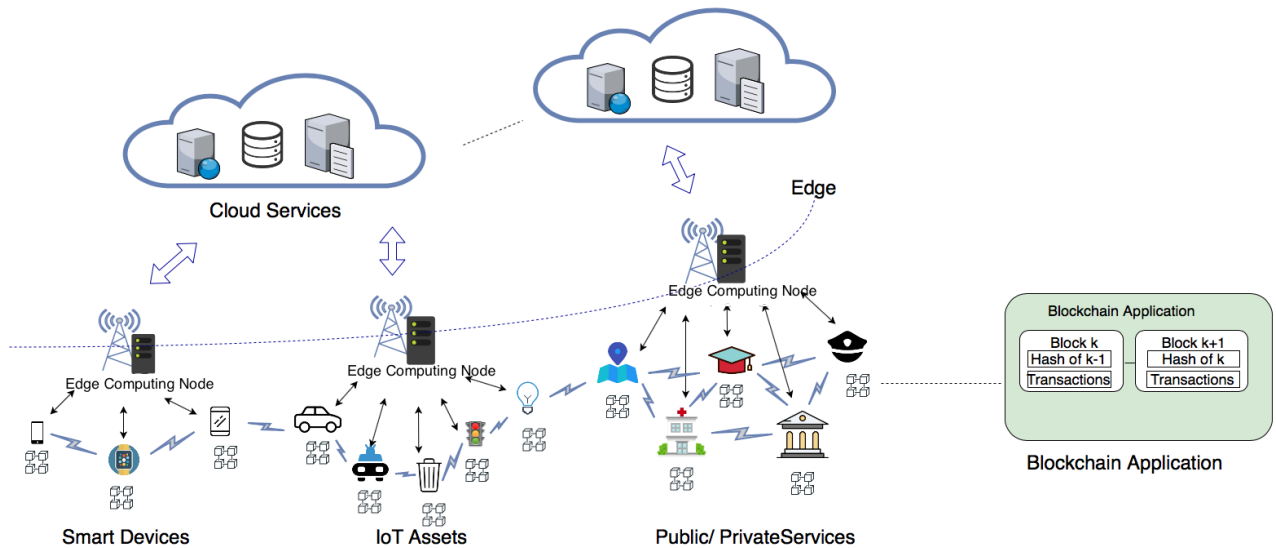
Cloud Services

Edge

Edge Computing Node

Edge Computing Node

Edge Computing Node

Blockchain Application

Block k
Hash of k-1
Transactions

Block k+1
Hash of k
Transactions

Blockchain Application

Smart Devices

IoT Assets

Public/ PrivateServices